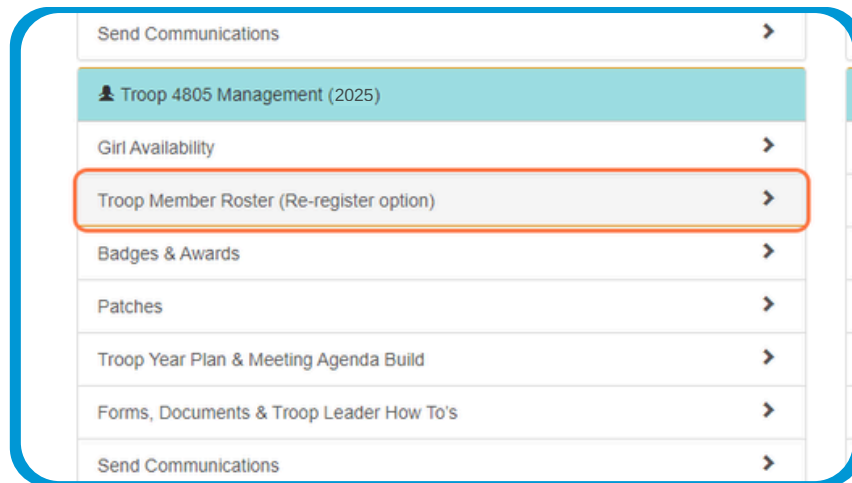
Send Communications

Troop 4805 Management (2025)

Girl Availability

Troop Member Roster (Re-register option)

Badges & Awards

Patches

Troop Year Plan & Meeting Agenda Build

Forms, Documents & Troop Leader How To's

Send Communications